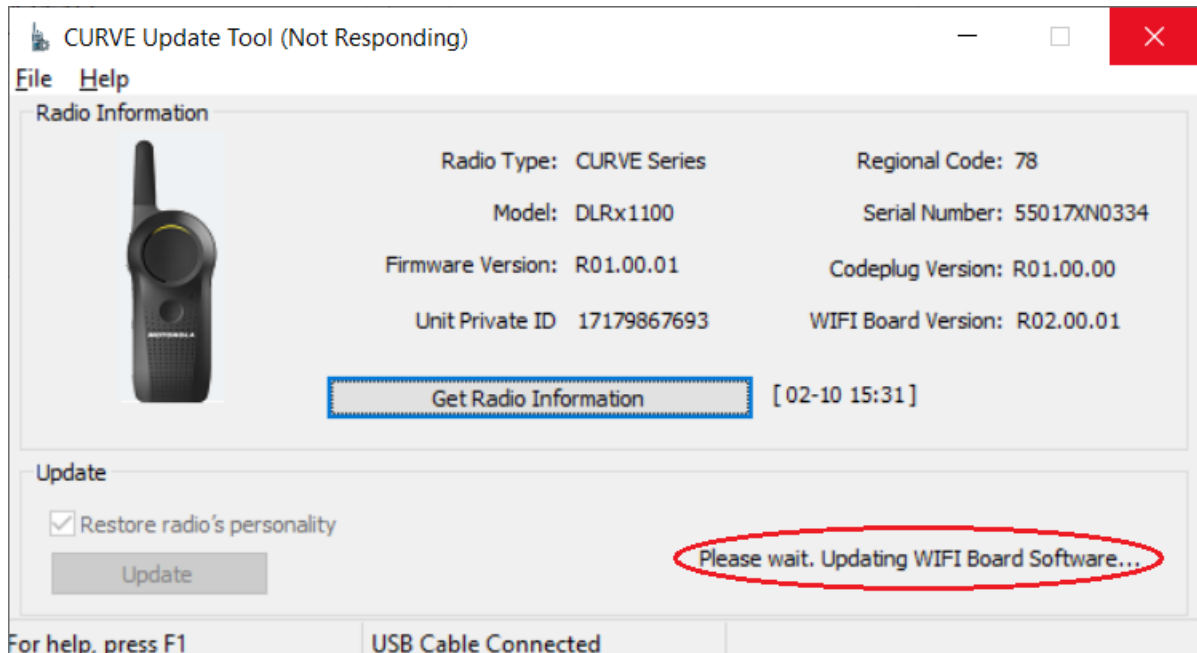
CURVE Update Tool (Not Responding)

File Help

Radio Information

Radio Type: CURVE Series
Regional Code: 78
Model: DLRx1100
Serial Number: 55017XN0334
Firmware Version: R01.00.01
Codeplug Version: R01.00.00
Unit Private ID 17179867693
WIFI Board Version: R02.00.01

MOTOROLA

Get Radio Information
[ 02-10 15:31 ]

Update

Restore radio's personality

Update

Please wait. Updating WIFI Board Software...

For help, press F1
USB Cable Connected